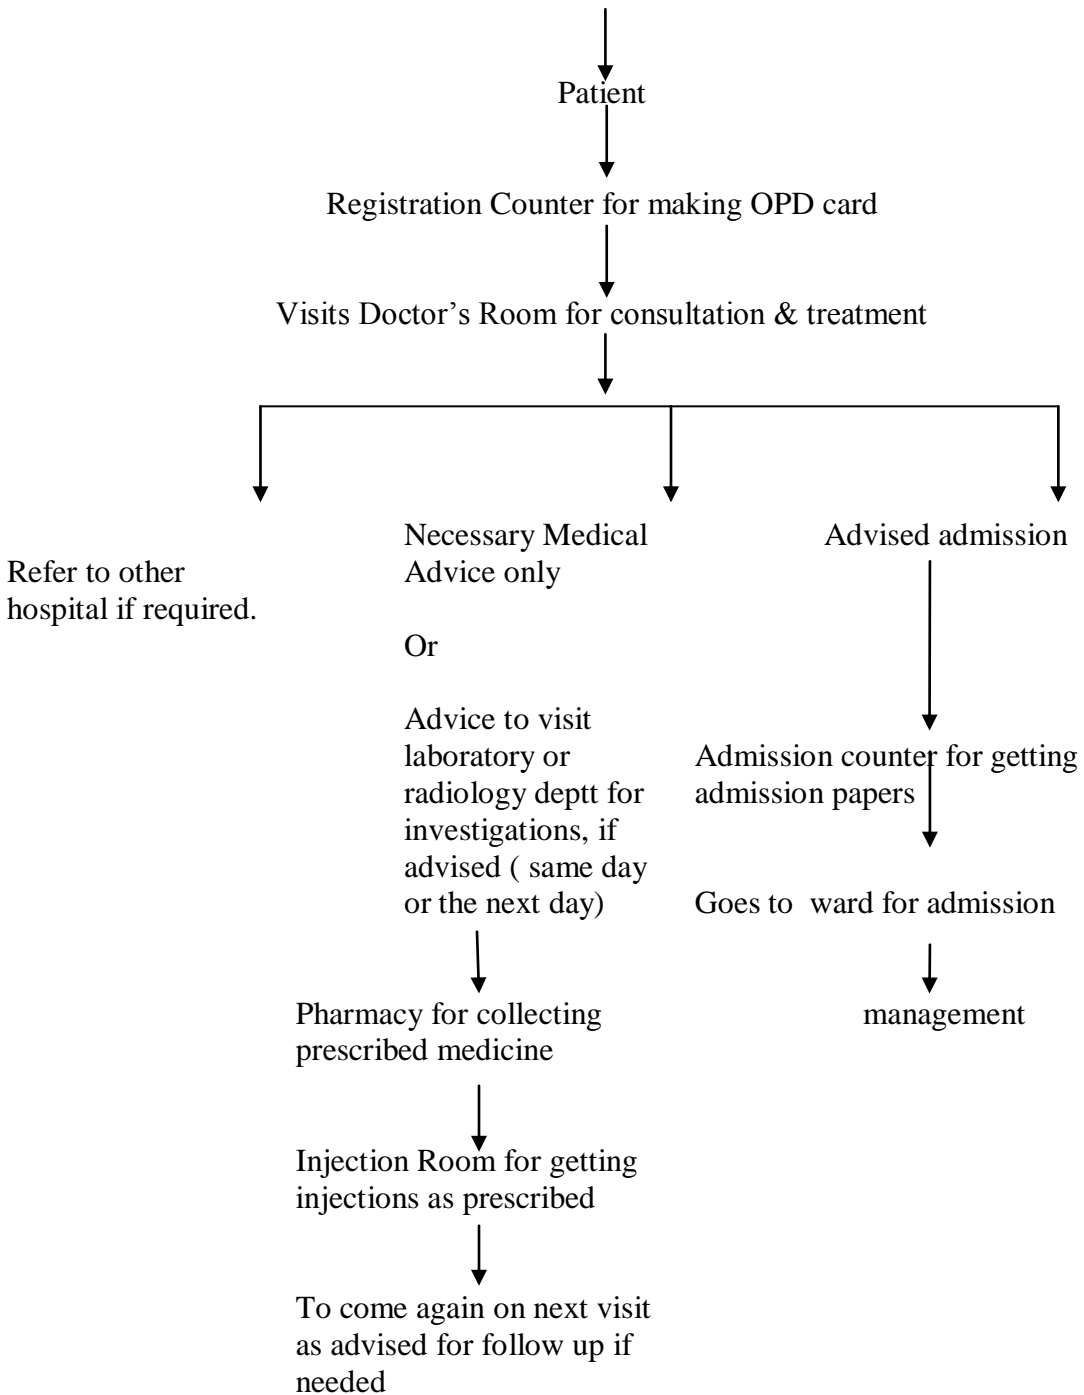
Patient

Registration Counter for making OPD card

Visits Doctor's Room for consultation & treatment

Refer to other hospital if required.

Necessary Medical Advice only

Or

Advice to visit laboratory or radiology deptt for investigations, if advised ( same day or the next day)

Pharmacy for collecting prescribed medicine

Injection Room for getting injections as prescribed

To come again on next visit as advised for follow up if needed

Advised admission

Admission counter for getting admission papers

Goes to ward for admission

management